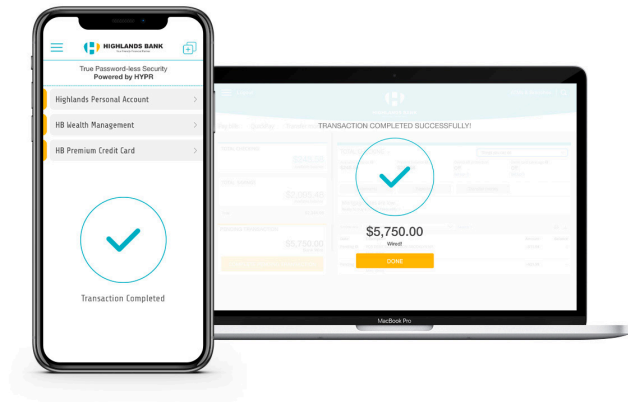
HIGHLANDS BANK

True Password-less Security
Powered by HYPR

Highlands Personal Account

HB Wealth Management

HB Premium Credit Card

Transaction Completed

TRANSACTION COMPLETED SUCCESSFULLY!

$5,750.00

Wired!

DONE

MacBook Pro